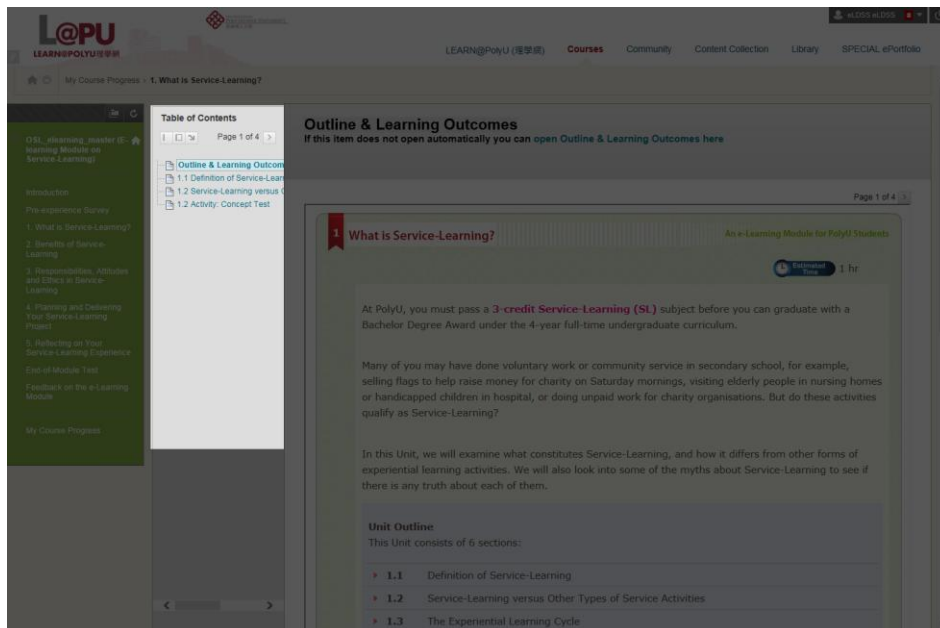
L@PU
LEARN@POLYU理學網

LEARN@PolyU (理學網) Courses Community Content Collection Library SPECIAL ePortfolio

My Course Progress > 1. What is Service-Learning?

OSL_elearning_master (E-learning Module on Service-Learning)

Introduction
Pre-experience Survey
1. What is Service-Learning?
2. Benefits of Service-Learning
3. Responsibilities, Attitudes and Ethics in Service-Learning
4. Planning and Delivering Your Service-Learning Project
5. Reflecting on Your Service-Learning Experience
End-of-Module Test
Feedback on the e-Learning Module
My Course Progress

Table of Contents
Page 1 of 4
Outline & Learning Outcom
1.1 Definition of Service-Learn
1.2 Service-Learning versus O
1.2 Activity: Concept Test

Outline & Learning Outcomes
If this item does not open automatically you can open Outline & Learning Outcomes here

Page 1 of 4

1 What is Service-Learning?
An e-Learning Module for PolyU Students

Estimated Time 1 hr

At PolyU, you must pass a 3-credit Service-Learning (SL) subject before you can graduate with a Bachelor Degree Award under the 4-year full-time undergraduate curriculum.

Many of you may have done voluntary work or community service in secondary school, for example, selling flags to help raise money for charity on Saturday mornings, visiting elderly people in nursing homes or handicapped children in hospital, or doing unpaid work for charity organisations. But do these activities qualify as Service-Learning?

In this Unit, we will examine what constitutes Service-Learning, and how it differs from other forms of experiential learning activities. We will also look into some of the myths about Service-Learning to see if there is any truth about each of them.

Unit Outline
This Unit consists of 6 sections:

1.1 Definition of Service-Learning
1.2 Service-Learning versus Other Types of Service Activities
1.3 The Experiential Learning Cycle